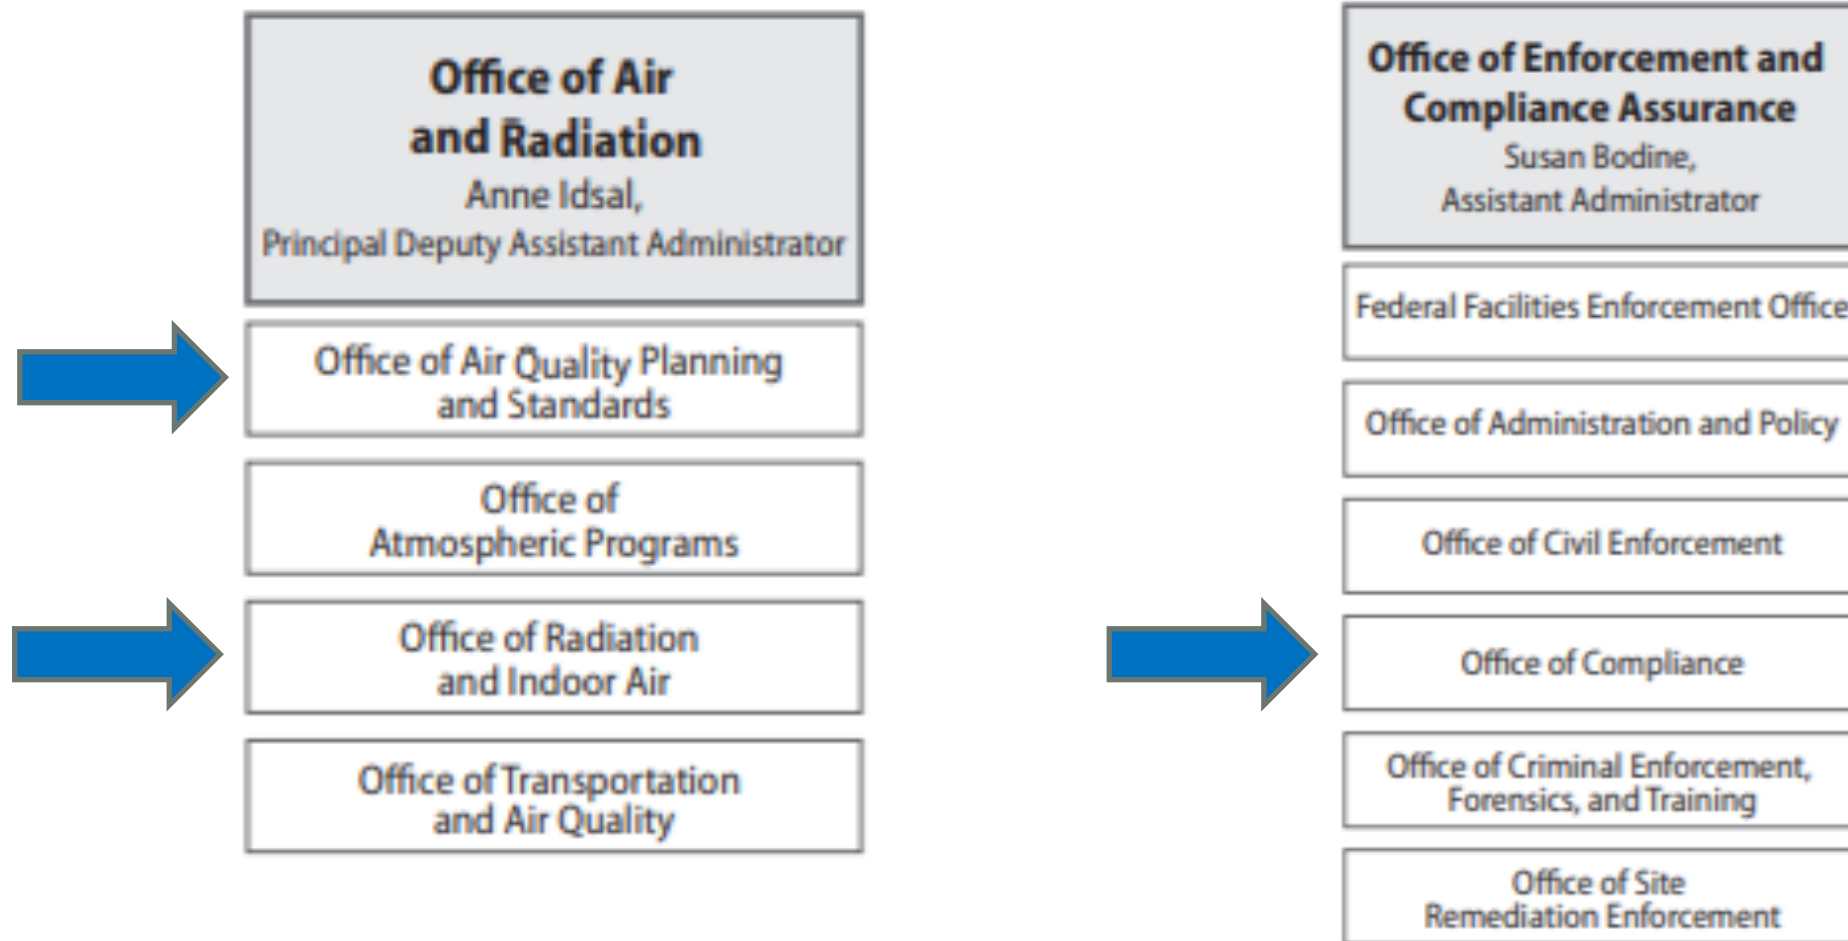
Office of Air and Radiation
Anne Idsal,
Principal Deputy Assistant Administrator

Office of Air Quality Planning and Standards

Office of Atmospheric Programs

Office of Radiation and Indoor Air

Office of Transportation and Air Quality

Office of Enforcement and Compliance Assurance
Susan Bodine,
Assistant Administrator

Federal Facilities Enforcement Office

Office of Administration and Policy

Office of Civil Enforcement

Office of Compliance

Office of Criminal Enforcement, Forensics, and Training

Office of Site Remediation Enforcement